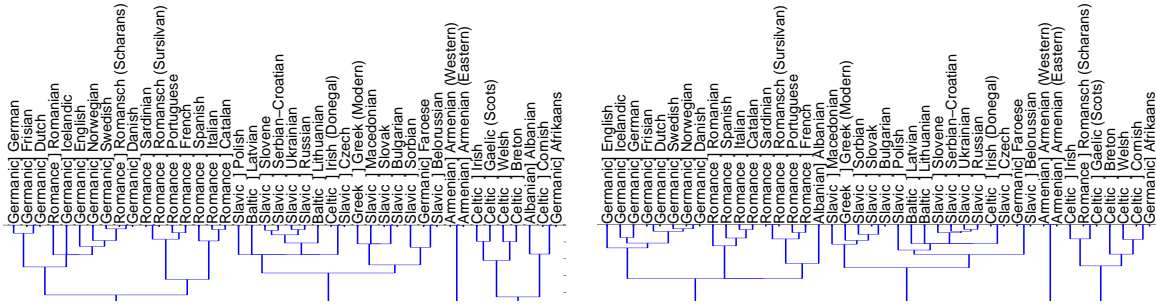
Germanic ] German
Germanic ] Frisian
Germanic ] Dutch
Romance ] Romanian
Germanic ] Icelandic
Germanic ] English
Germanic ] Norwegian
Germanic ] Swedish
Romance ] Romansch (Scharans)
Germanic ] Danish
Romance ] Sardinian
Romance ] Romansch (Sursilvan)
Romance ] Portuguese
Romance ] French
Romance ] Spanish
Romance ] Italian
Romance ] Catalan
Slavic ] Polish
Baltic ] Latvian
Slavic ] Slovene
Slavic ] Serbian−Croatian
Slavic ] Ukrainian
Slavic ] Russian
Baltic ] Lithuanian
Celtic ] Irish (Donegal)
Slavic ] Czech
Greek ] Greek (Modern)
Slavic ] Macedonian
Slavic ] Slovak
Slavic ] Bulgarian
Slavic ] Sorbian
Germanic ] Faroese
Slavic ] Belorussian
Armenian ] Armenian (Western)
Armenian ] Armenian (Eastern)
Celtic ] Irish
Celtic ] Gaelic (Scots)
Celtic ] Welsh
Celtic ] Breton
Albanian ] Albanian
Celtic ] Cornish
Germanic ] Afrikaans

Germanic ] English
Germanic ] Icelandic
Germanic ] German
Germanic ] Frisian
Germanic ] Dutch
Germanic ] Swedish
Germanic ] Norwegian
Germanic ] Danish
Romance ] Romanian
Romance ] Spanish
Romance ] Italian
Romance ] Catalan
Romance ] Sardinian
Romance ] Romansch (Sursilvan)
Romance ] Portuguese
Romance ] French
Albanian ] Albanian
Slavic ] Macedonian
Greek ] Greek (Modern)
Slavic ] Sorbian
Slavic ] Slovak
Slavic ] Bulgarian
Slavic ] Polish
Baltic ] Latvian
Baltic ] Lithuanian
Slavic ] Slovene
Slavic ] Serbian−Croatian
Slavic ] Ukrainian
Slavic ] Russian
Celtic ] Irish (Donegal)
Slavic ] Czech
Germanic ] Faroese
Slavic ] Belorussian
Armenian ] Armenian (Western)
Armenian ] Armenian (Eastern)
Celtic ] Irish
Romance ] Romansch (Scharans)
Celtic ] Gaelic (Scots)
Celtic ] Breton
Celtic ] Welsh
Celtic ] Cornish
Germanic ] Afrikaans